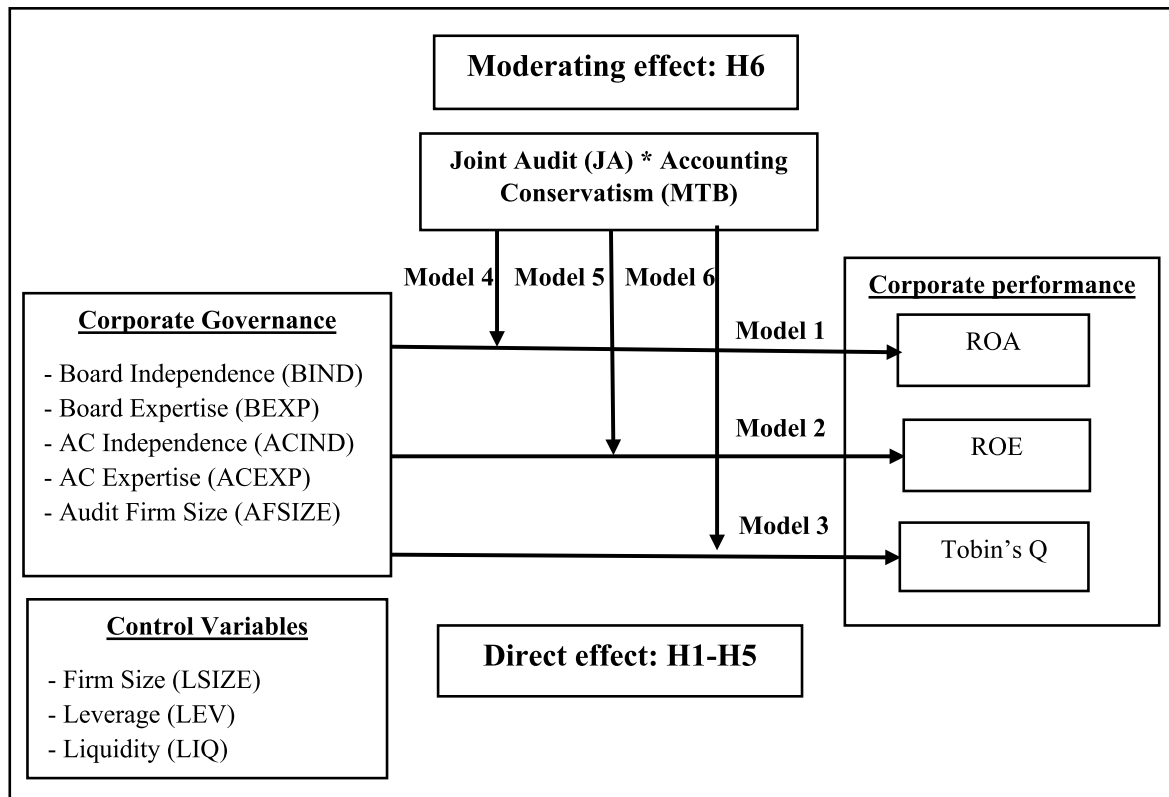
Moderating effect: H6

Joint Audit (JA) * Accounting Conservatism (MTB)

Model 4 Model 5 Model 6

Corporate Governance

- Board Independence (BIND)
- Board Expertise (BEXP)
- AC Independence (ACIND)
- AC Expertise (ACEXP)
- Audit Firm Size (AFSIZE)

Model 1

Model 2

Model 3

Corporate performance

ROA

ROE

Tobin's Q

Control Variables

- Firm Size (LSIZE)
- Leverage (LEV)
- Liquidity (LIQ)

Direct effect: H1-H5